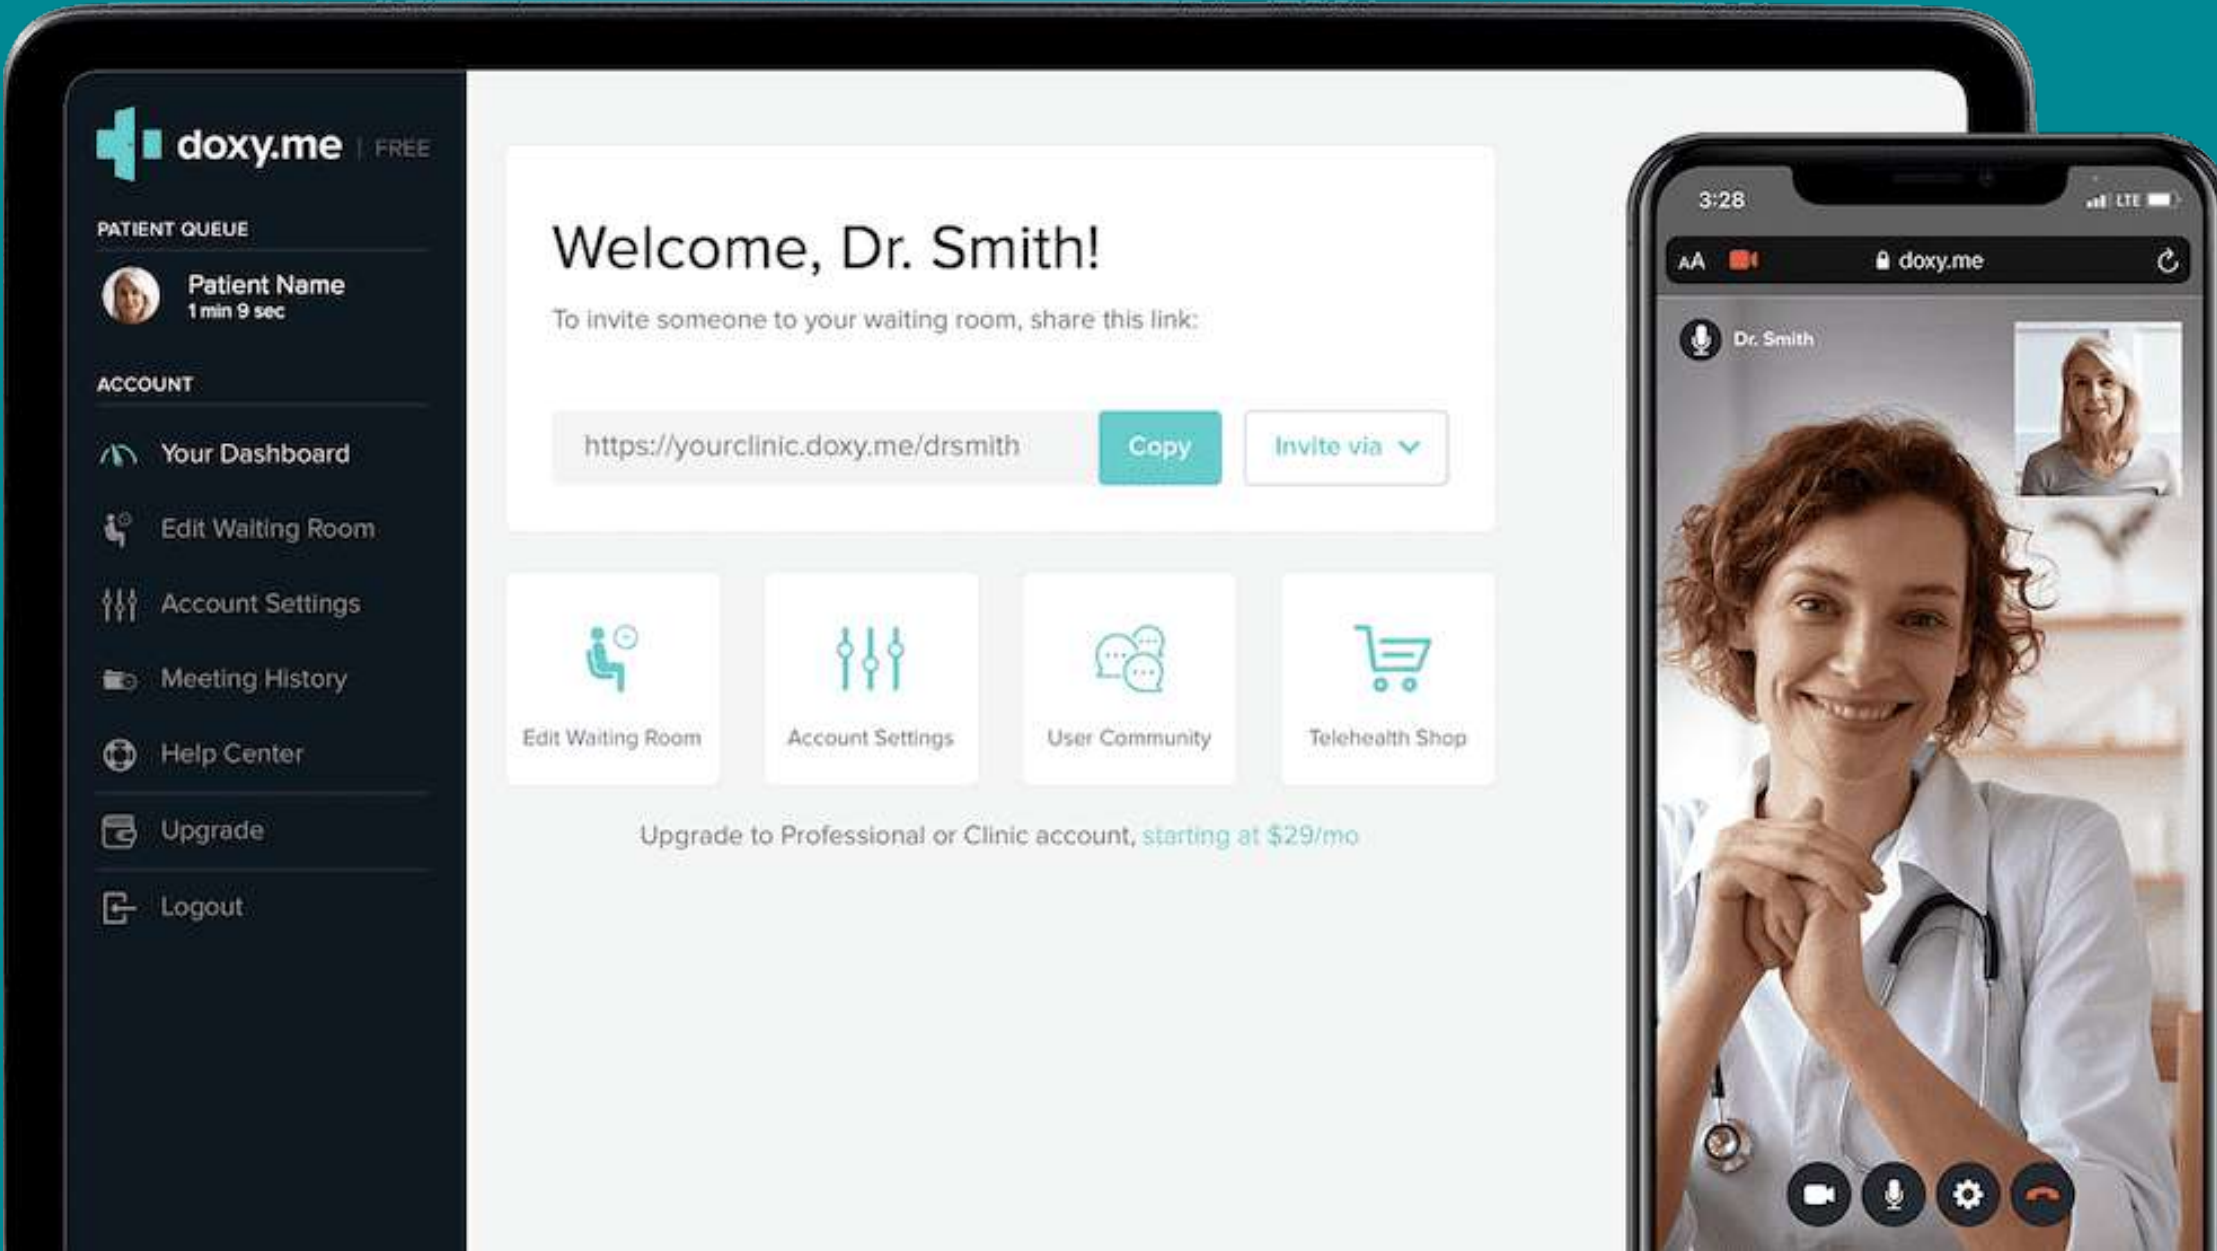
doxy.me | FREE

PATIENT QUEUE

Patient Name
1 min 9 sec

ACCOUNT

Your Dashboard

Edit Waiting Room

Account Settings

Meeting History

Help Center

Upgrade

Logout

Welcome, Dr. Smith!

To invite someone to your waiting room, share this link:

https://yourclinic.doxy.me/drsmith

Copy

Invite via

Edit Waiting Room

Account Settings

User Community

Telehealth Shop

Upgrade to Professional or Clinic account, starting at $29/mo

3:28

LTE

AA

doxy.me

Dr. Smith